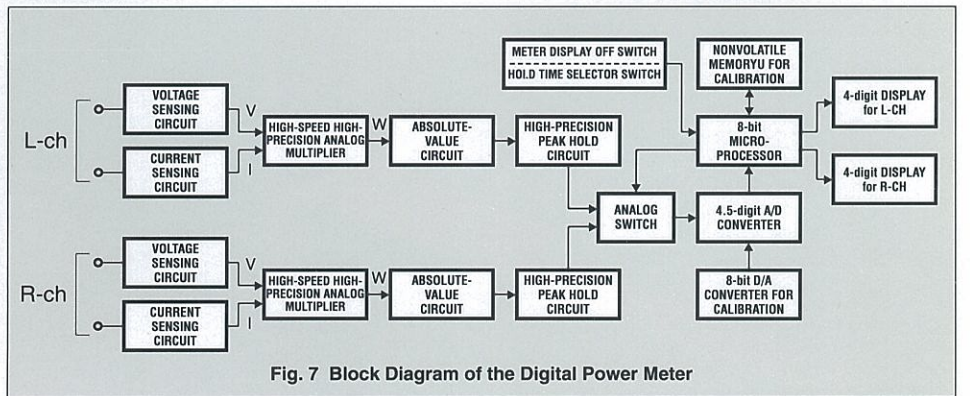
METER DISPLAY OFF SWITCH
HOLD TIME SELECTOR SWITCH

NONVOLATILE MEMORYU FOR CALIBRATION

L-ch

VOLTAGE SENSING CIRCUIT

V

CURRENT SENSING CIRCUIT

I

HIGH-SPEED HIGH-PRECISION ANALOG MULTIPLIER

W

ABSOLUTE-VALUE CIRCUIT

HIGH-PRECISION PEAK HOLD CIRCUIT

8-bit MICRO-PROCESSOR

4-digit DISPLAY for L-CH

4-digit DISPLAY for R-CH

ANALOG SWITCH

4.5-digit A/D CONVERTER

R-ch

VOLTAGE SENSING CIRCUIT

V

CURRENT SENSING CIRCUIT

I

HIGH-SPEED HIGH-PRECISION ANALOG MULTIPLIER

W

ABSOLUTE-VALUE CIRCUIT

HIGH-PRECISION PEAK HOLD CIRCUIT

8-bit D/A CONVERTER FOR CALIBRATION

Fig. 7 Block Diagram of the Digital Power Meter